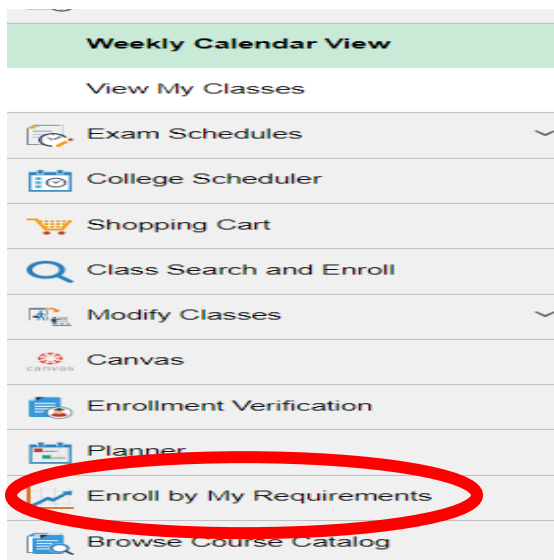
Weekly Calendar View

View My Classes

Exam Schedules

College Scheduler

Shopping Cart

Class Search and Enroll

Modify Classes

canvas

Canvas

Enrollment Verification

Planner

Enroll by My Requirements

Browse Course Catalog